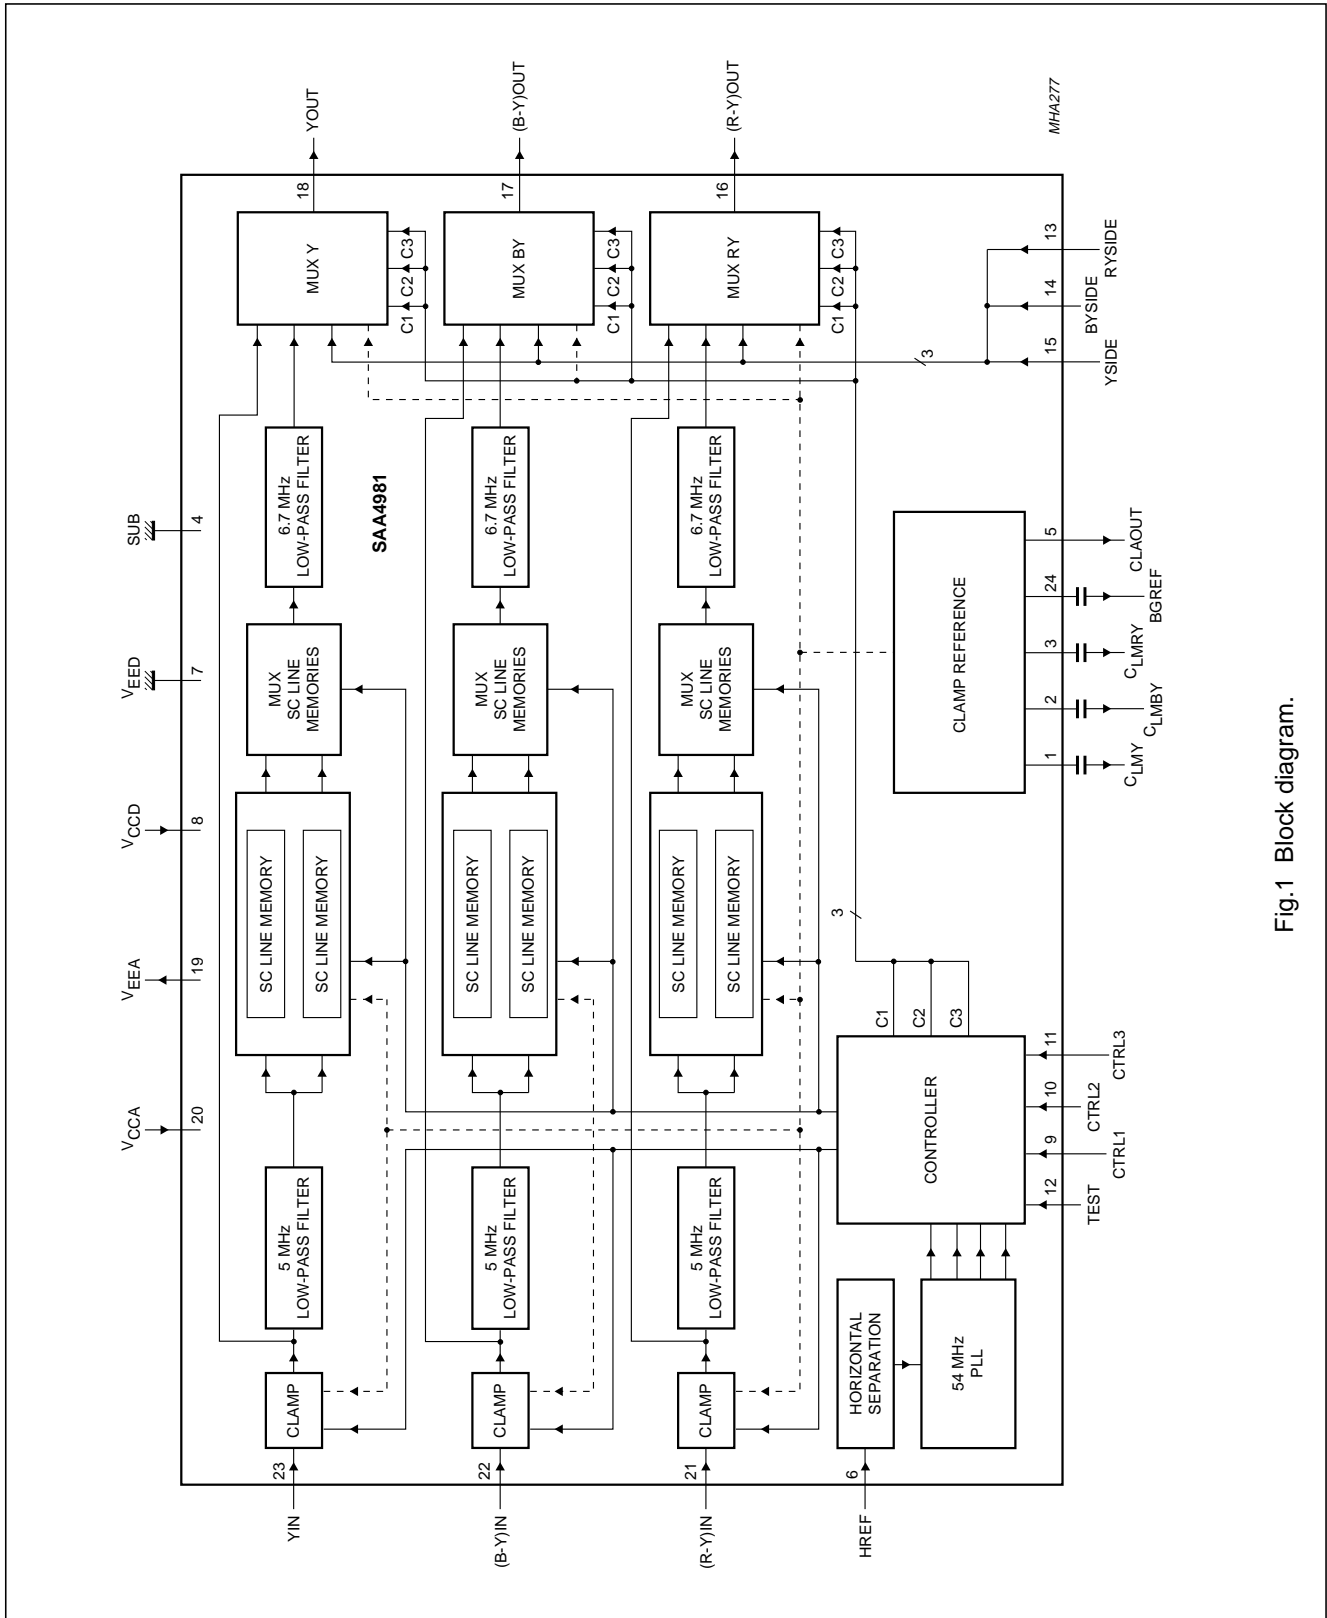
MHA277

YOUT
18
(B-Y)OUT
17
(R-Y)OUT
16

$V_{CCA}$
20
$V_{EEA}$
19
$V_{CCD}$
8
$V_{EED}$
7
SUB
4

SAA4981

YIN
23
CLAMP
5 MHz LOW-PASS FILTER
SC LINE MEMORY
SC LINE MEMORY
MUX SC LINE MEMORIES
6.7 MHz LOW-PASS FILTER
MUX Y
C1 C2 C3

(B-Y)IN
22
CLAMP
5 MHz LOW-PASS FILTER
SC LINE MEMORY
SC LINE MEMORY
MUX SC LINE MEMORIES
6.7 MHz LOW-PASS FILTER
MUX BY
C1 C2 C3

(R-Y)IN
21
CLAMP
5 MHz LOW-PASS FILTER
SC LINE MEMORY
SC LINE MEMORY
MUX SC LINE MEMORIES
6.7 MHz LOW-PASS FILTER
MUX RY
C1 C2 C3

3
3

HREF
6
HORIZONTAL SEPARATION
54 MHz PLL

CONTROLLER
C1 C2 C3
12 TEST
9 CTRL1
10 CTRL2
11 CTRL3

CLAMP REFERENCE
1 $C_{LMY}$
2 $C_{LMBY}$
3 $C_{LMRY}$
24 BGREF
5 CLAOUT

15 YSIDE
14 BYSIDE
13 RYSIDE

Fig.1 Block diagram.